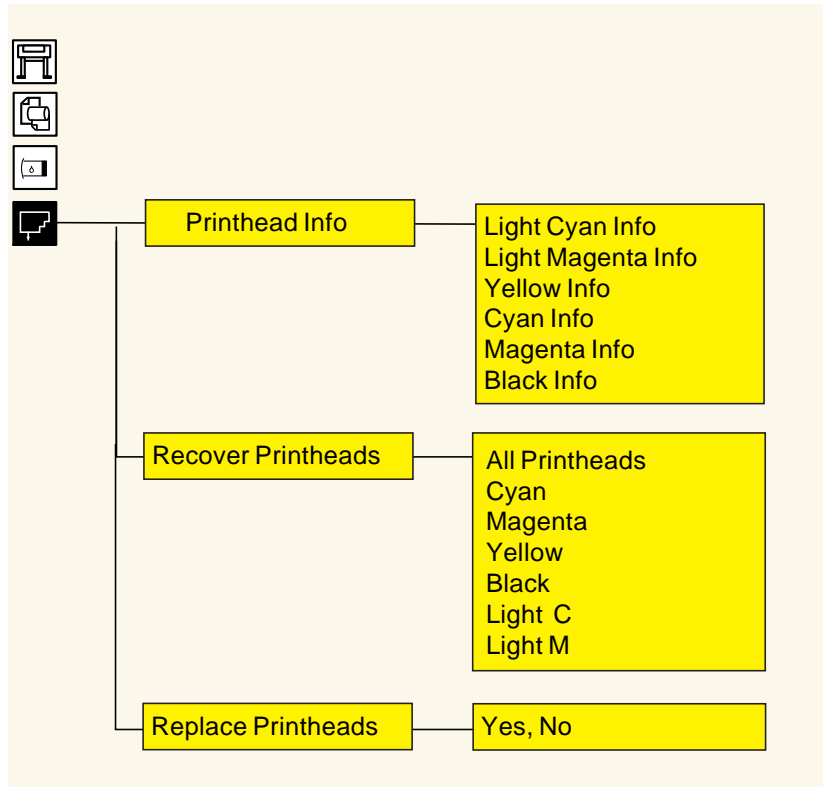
Printhead Info

Light Cyan Info
Light Magenta Info
Yellow Info
Cyan Info
Magenta Info
Black Info

Recover Printheads

All Printheads
Cyan
Magenta
Yellow
Black
Light C
Light M

Replace Printheads

Yes, No